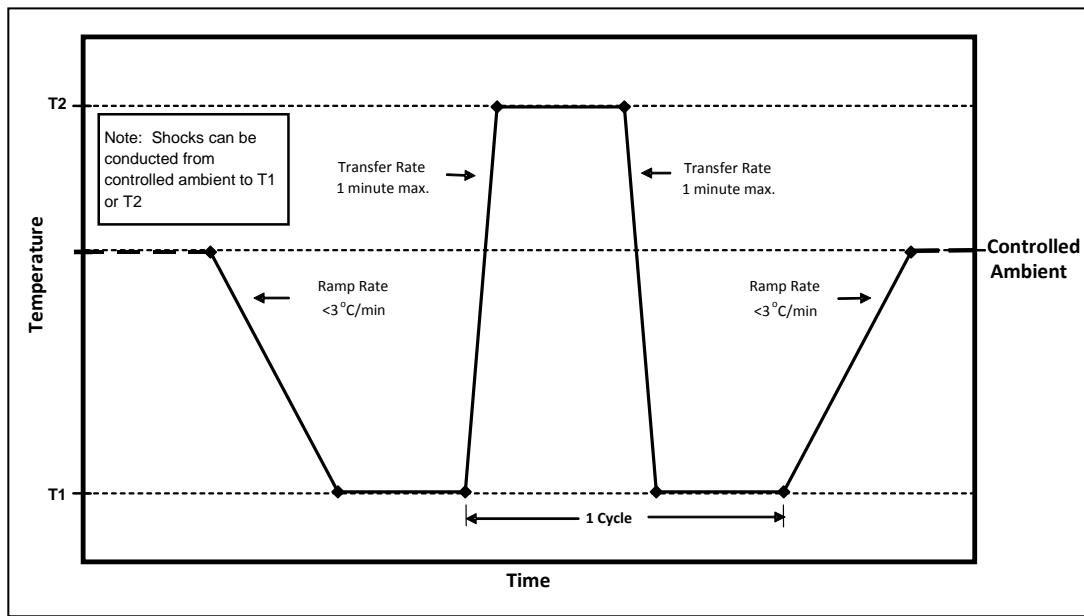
T2

Note: Shocks can be conducted from controlled ambient to T1 or T2

Transfer Rate
1 minute max.

Transfer Rate
1 minute max.

Temperature

Controlled Ambient

Ramp Rate
<3$^{o}$C/min

Ramp Rate
<3$^{o}$C/min

T1

1 Cycle

Time